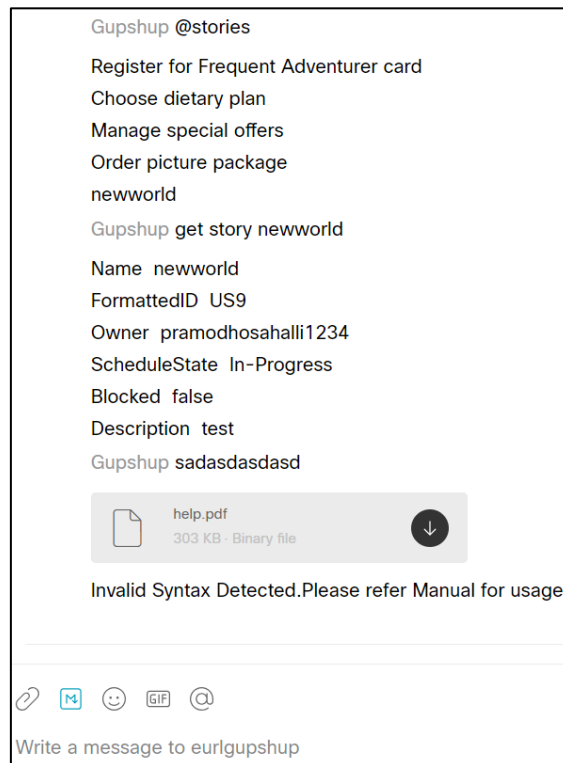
Gupshup @stories

Register for Frequent Adventurer card

Choose dietary plan

Manage special offers

Order picture package

newworld

Gupshup get story newworld

Name newworld

FormattedID US9

Owner pramodhosahalli1234

ScheduleState In-Progress

Blocked false

Description test

Gupshup sadasdasdasd

help.pdf
303 KB · Binary file

Invalid Syntax Detected.Please refer Manual for usage

GIF @

Write a message to eurlgupshup